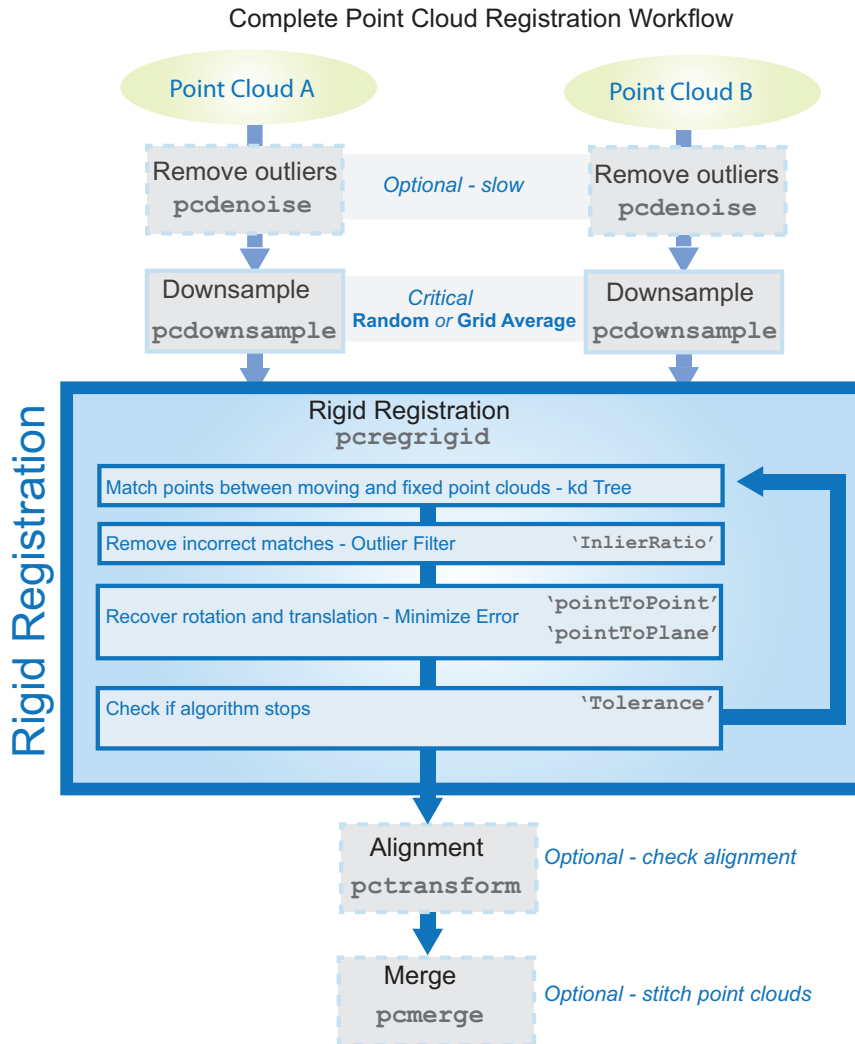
Complete Point Cloud Registration Workflow

Point Cloud A

Point Cloud B

Remove outliers
pcdenoise

Optional - slow

Remove outliers
pcdenoise

Downsample
pcdownsample

Critical
Random or Grid Average

Downsample
pcdownsample

Rigid Registration

Rigid Registration
pcregrigid

Match points between moving and fixed point clouds - kd Tree

Remove incorrect matches - Outlier Filter 'InlierRatio'

Recover rotation and translation - Minimize Error 'pointToPoint' 'pointToPlane'

Check if algorithm stops 'Tolerance'

Alignment
pctransform

Optional - check alignment

Merge
pcmerge

Optional - stitch point clouds